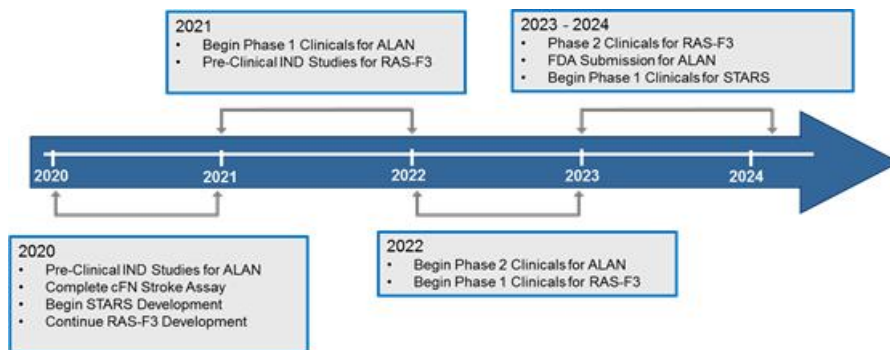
2021
• Begin Phase 1 Clinicals for ALAN
• Pre-Clinical IND Studies for RAS-F3

2023 - 2024
• Phase 2 Clinicals for RAS-F3
• FDA Submission for ALAN
• Begin Phase 1 Clinicals for STARS

2020
2021
2022
2023
2024

2020
• Pre-Clinical IND Studies for ALAN
• Complete cFN Stroke Assay
• Begin STARS Development
• Continue RAS-F3 Development

2022
• Begin Phase 2 Clinicals for ALAN
• Begin Phase 1 Clinicals for RAS-F3